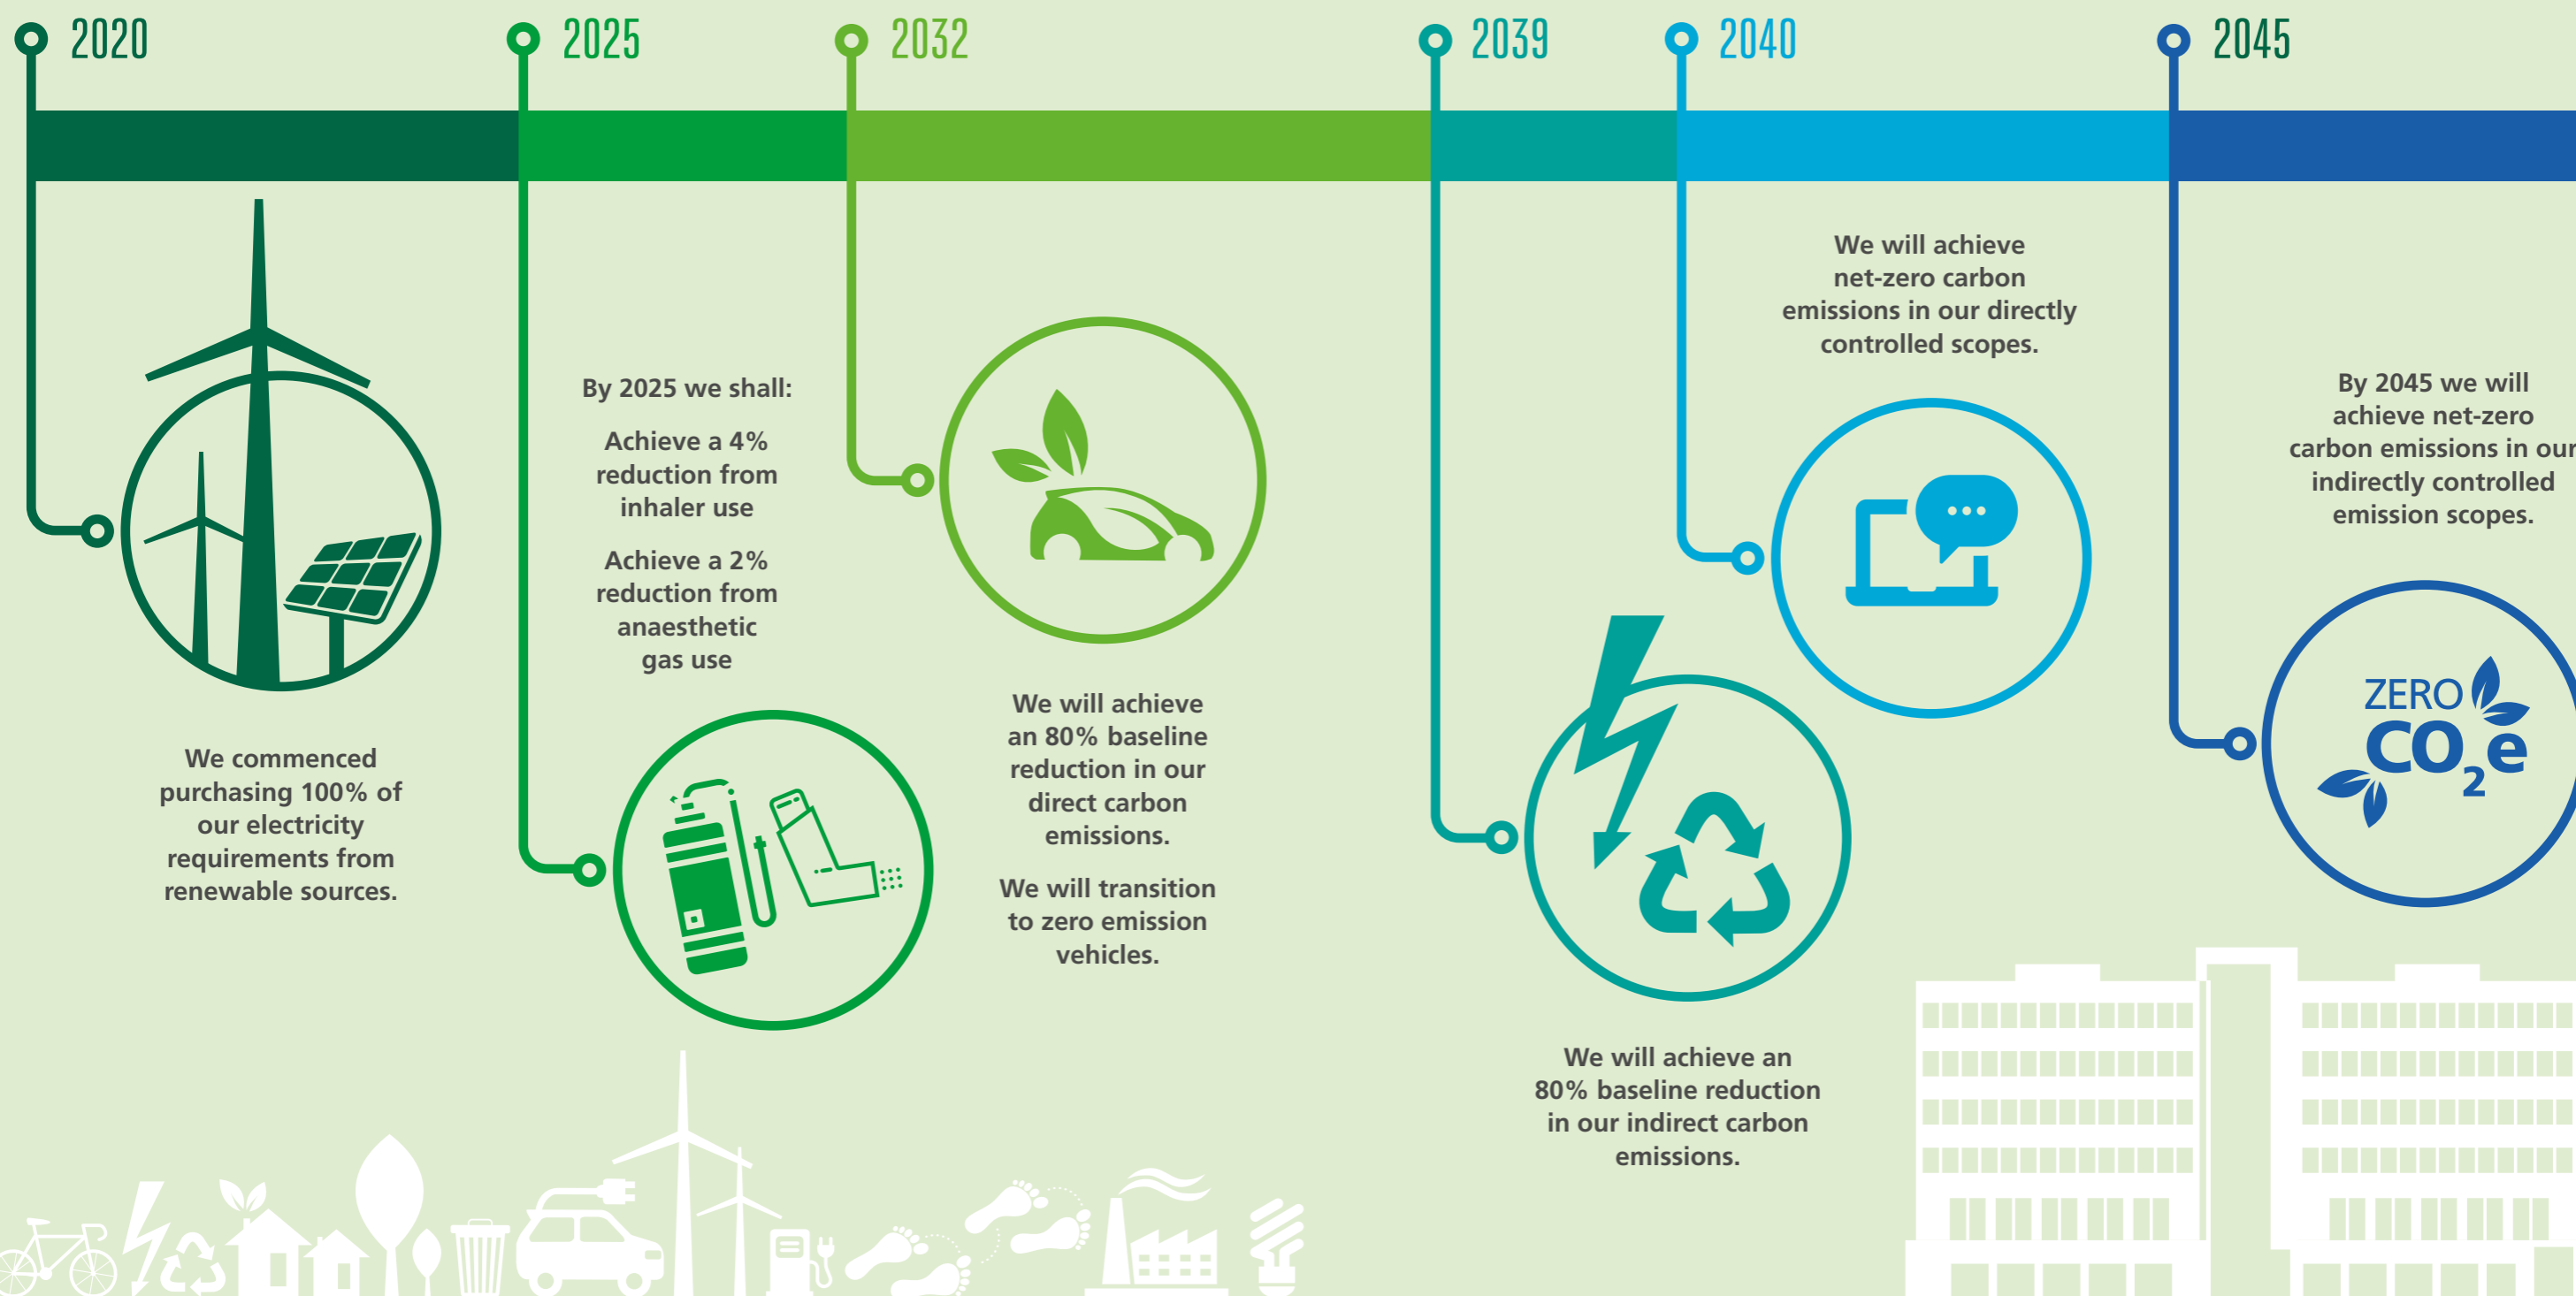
2020

2025

2032

2039

2040

2045

We will achieve net-zero carbon emissions in our directly controlled scopes.

By 2045 we will achieve net-zero carbon emissions in our indirectly controlled emission scopes.

By 2025 we shall:

Achieve a 4% reduction from inhaler use

Achieve a 2% reduction from anaesthetic gas use

ZERO $CO_2e$

We commenced purchasing 100% of our electricity requirements from renewable sources.

We will achieve an 80% baseline reduction in our direct carbon emissions.

We will transition to zero emission vehicles.

We will achieve an 80% baseline reduction in our indirect carbon emissions.